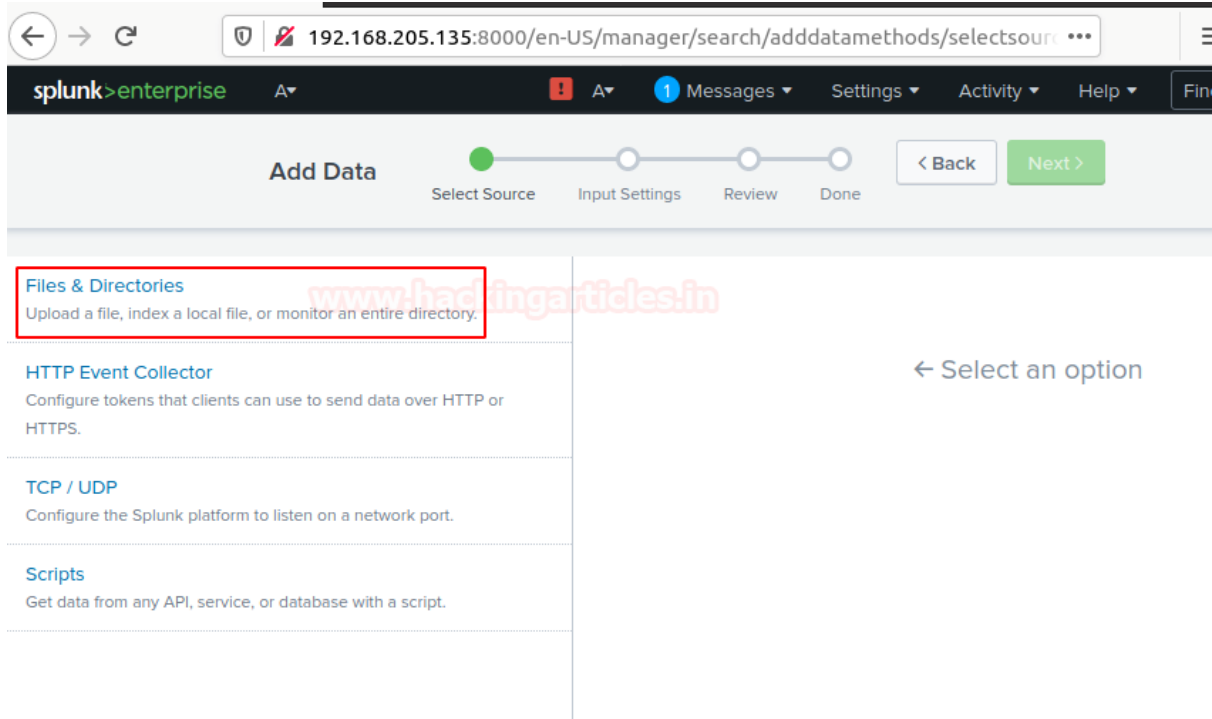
192.168.205.135:8000/en-US/manager/search/adddatamethods/selectsour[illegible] •••

splunk>enterprise A▾ ! A▾ 1 Messages ▾ Settings ▾ Activity ▾ Help ▾ Fin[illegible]

Add Data

Select Source Input Settings Review Done

< Back Next >

Files & Directories
Upload a file, index a local file, or monitor an entire directory.

www.hackingarticles.in

HTTP Event Collector
Configure tokens that clients can use to send data over HTTP or HTTPS.

TCP / UDP
Configure the Splunk platform to listen on a network port.

Scripts
Get data from any API, service, or database with a script.

← Select an option